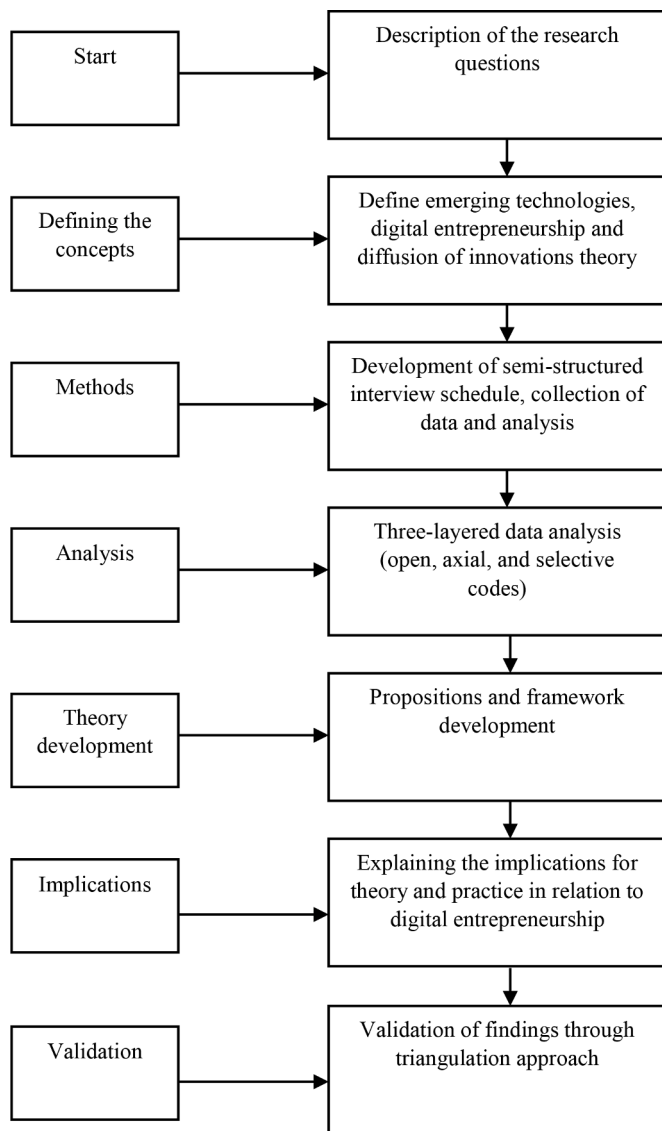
Start

Description of the research questions

Defining the concepts

Define emerging technologies, digital entrepreneurship and diffusion of innovations theory

Methods

Development of semi-structured interview schedule, collection of data and analysis

Analysis

Three-layered data analysis (open, axial, and selective codes)

Theory development

Propositions and framework development

Implications

Explaining the implications for theory and practice in relation to digital entrepreneurship

Validation

Validation of findings through triangulation approach